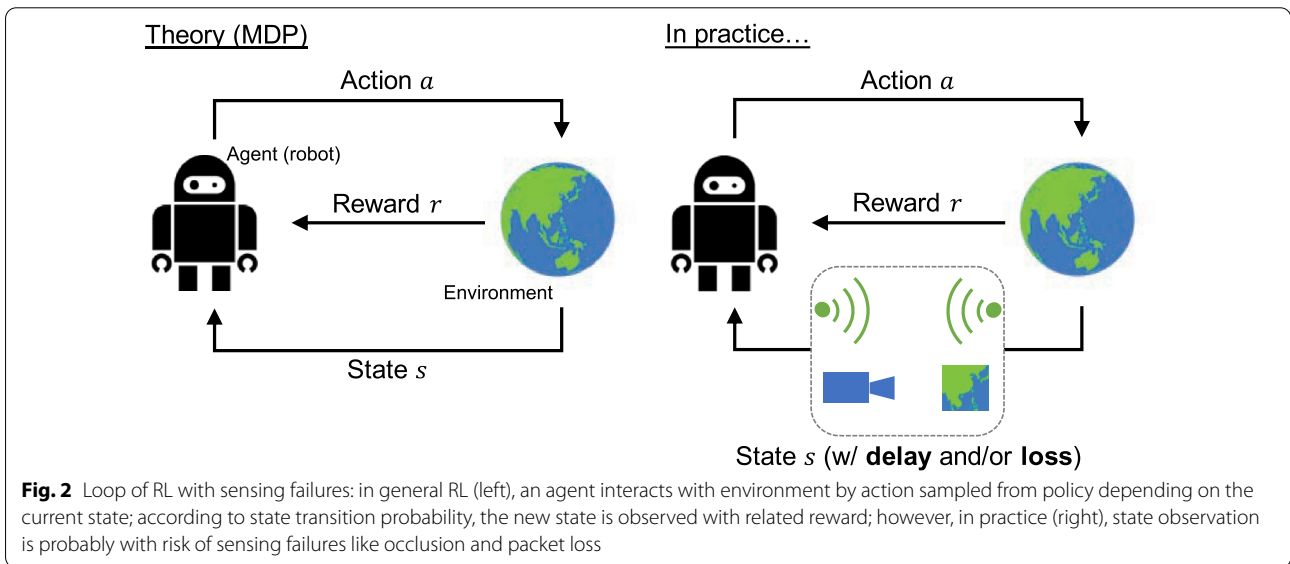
Theory (MDP)

Action $a$

Agent (robot)

Reward $r$

Environment

State $s$

In practice…

Action $a$

Reward $r$

State $s$ (w/ **delay** and/or **loss**)

**Fig. 2** Loop of RL with sensing failures: in general RL (left), an agent interacts with environment by action sampled from policy depending on the current state; according to state transition probability, the new state is observed with related reward; however, in practice (right), state observation is probably with risk of sensing failures like occlusion and packet loss